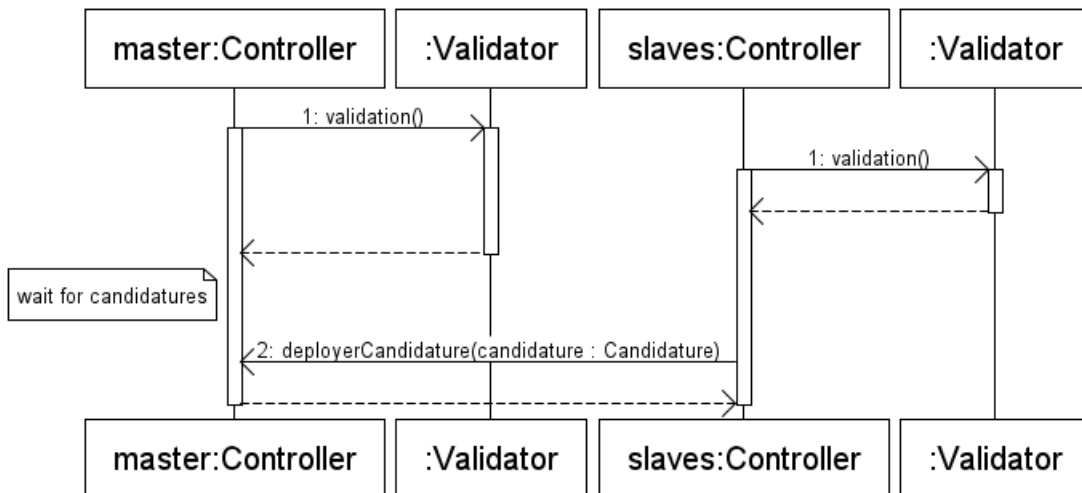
master:Controller

:Validator

slaves:Controller

:Validator

1: validation()

1: validation()

wait for candidatures

2: deployerCandidature(candidature : Candidature)

master:Controller

:Validator

slaves:Controller

:Validator